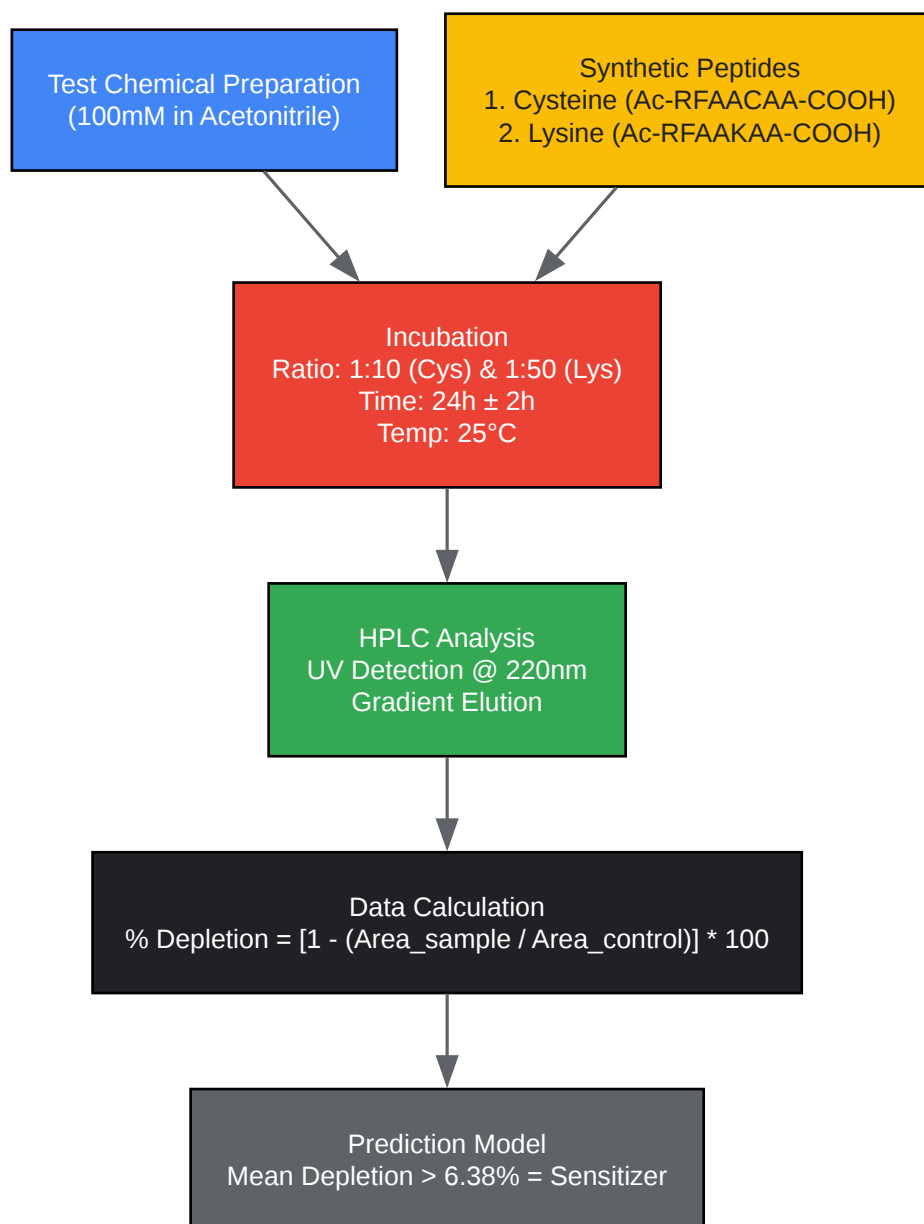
Test Chemical Preparation
(100mM in Acetonitrile)

Synthetic Peptides
1. Cysteine (Ac-RFAACAA-COOH)
2. Lysine (Ac-RFAAKAA-COOH)

Incubation
Ratio: 1:10 (Cys) & 1:50 (Lys)
Time: 24h ± 2h
Temp: 25°C

HPLC Analysis
UV Detection @ 220nm
Gradient Elution

Data Calculation
% Depletion = [1 - (Area_sample / Area_control)] * 100

Prediction Model
Mean Depletion > 6.38% = Sensitizer